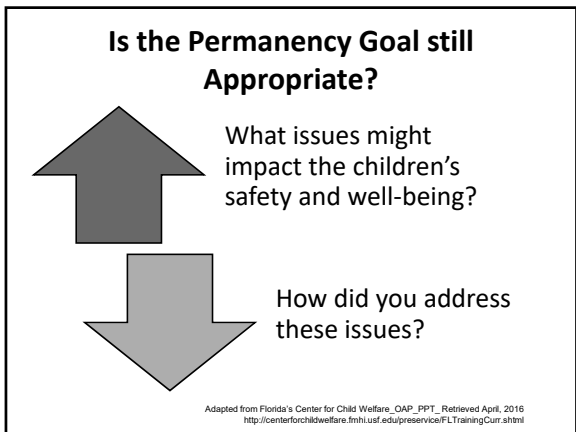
Is the Permanency Goal still Appropriate?

What issues might impact the children's safety and well-being?

How did you address these issues?

Adapted from Florida's Center for Child Welfare_OAP_PPT_ Retrieved April, 2016 http://centerforchildwelfare.fmhi.usf.edu/preservice/FLTrainingCurr.shtml